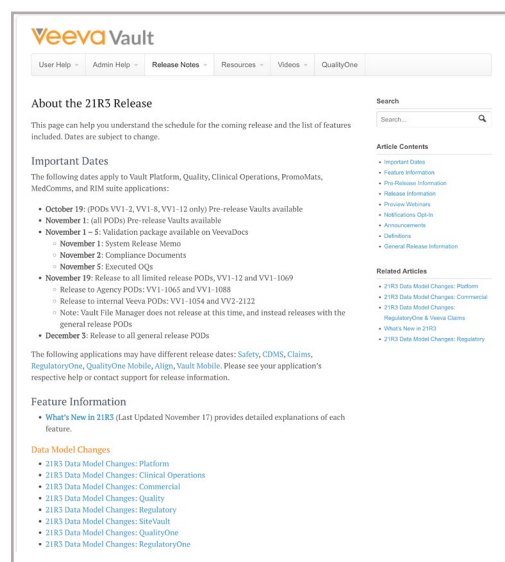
Veeva Vault

User Help | Admin Help | Release Notes | Resources | Videos | QualityOne

About the 21R3 Release

This page can help you understand the schedule for the coming release and the list of features included. Dates are subject to change.

Important Dates

The following dates apply to Vault Platform, Quality, Clinical Operations, PromoMats, MedComms, and RIM suite applications:

- October 19: (PODs VV1-2, VV1-8, VV1-12 only) Pre-release Vaults available
- November 1: (all PODs) Pre-release Vaults available
- November 1 – 5: Validation package available on VeevaDocs
  - November 1: System Release Memo
  - November 2: Compliance Documents
  - November 5: Executed OQs
- November 19: Release to all limited release PODs, VV1-12 and VV1-1069
  - Release to Agency PODs: VV1-1065 and VV1-1088
  - Release to internal Veeva PODs: VV1-1054 and VV2-2122
  - Note: Vault File Manager does not release at this time, and instead releases with the general release PODs
- December 3: Release to all general release PODs

The following applications may have different release dates: Safety, CDMS, Claims, RegulatoryOne, QualityOne Mobile, Align, Vault Mobile. Please see your application's respective help or contact support for release information.

Feature Information

- What's New in 21R3 (Last Updated November 17) provides detailed explanations of each feature.

Data Model Changes

- 21R3 Data Model Changes: Platform
- 21R3 Data Model Changes: Clinical Operations
- 21R3 Data Model Changes: Commercial
- 21R3 Data Model Changes: Quality
- 21R3 Data Model Changes: Regulatory
- 21R3 Data Model Changes: SiteVault
- 21R3 Data Model Changes: QualityOne
- 21R3 Data Model Changes: RegulatoryOne

Search

Search...

Article Contents

- Important Dates
- Feature Information
- Pre-Release Information
- Release Information
- Preview Webinars
- Notifications Opt-In
- Announcements
- Definitions
- General Release Information

Related Articles

- 21R3 Data Model Changes: Platform
- 21R3 Data Model Changes: Commercial
- 21R3 Data Model Changes: RegulatoryOne & Veeva Claims
- What's New in 21R3
- 21R3 Data Model Changes: Regulatory